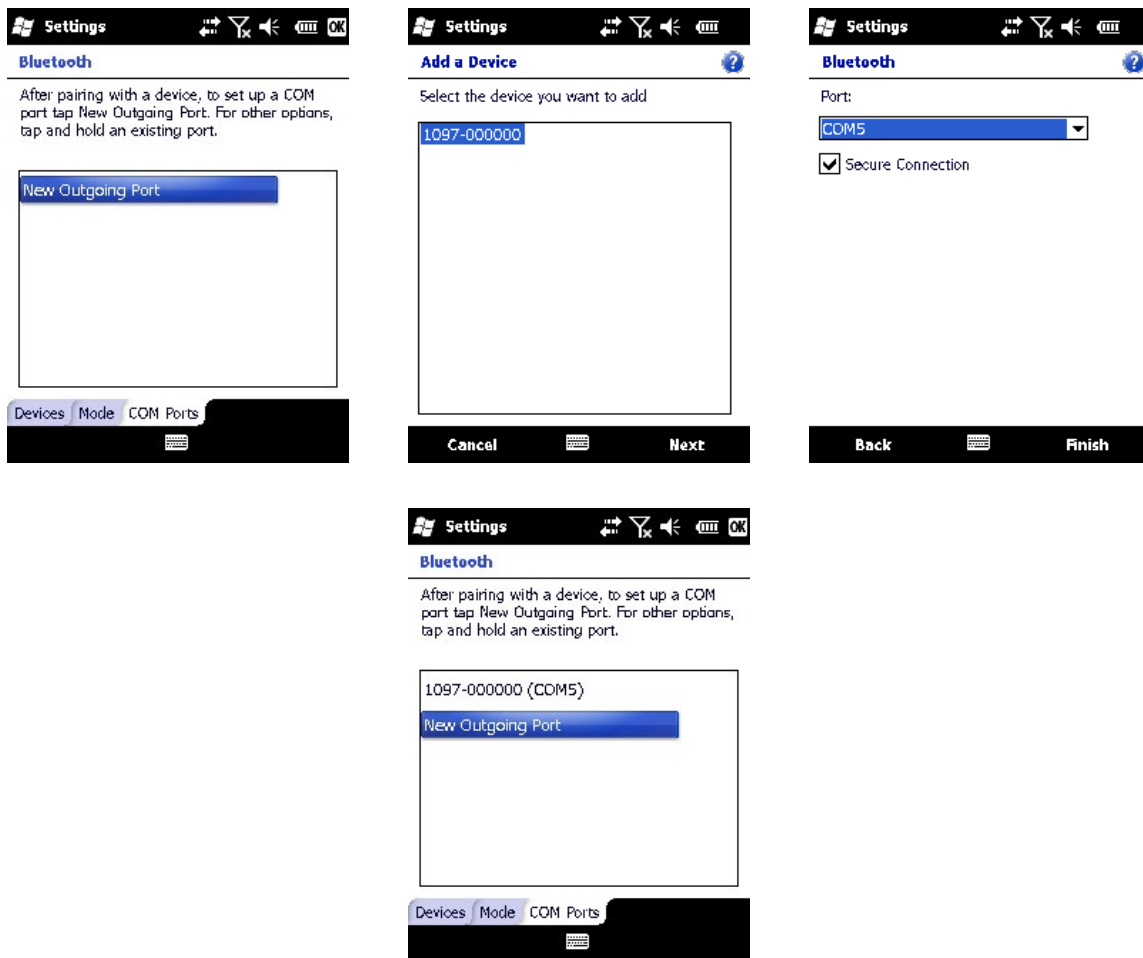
Settings OK

Bluetooth

After pairing with a device, to set up a COM port tap New Outgoing Port. For other options, tap and hold an existing port.

New Outgoing Port

Devices Mode COM Ports

Settings

Add a Device

Select the device you want to add

1097-000000

Cancel Next

Settings

Bluetooth

Port:

COM5

Secure Connection

Back Finish

Settings OK

Bluetooth

After pairing with a device, to set up a COM port tap New Outgoing Port. For other options, tap and hold an existing port.

1097-000000 (COM5)

New Outgoing Port

Devices Mode COM Ports